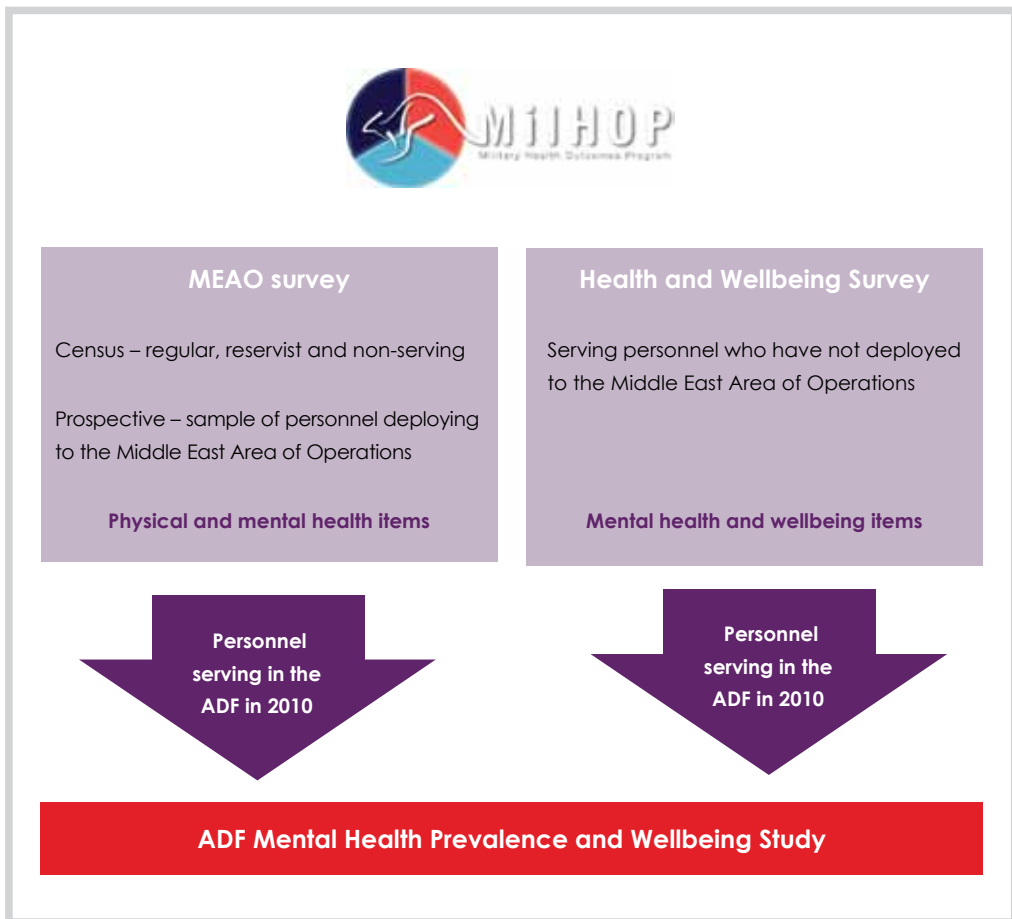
MILHOP
Military Health Outcomes Program

MEAO survey

Census – regular, reservist and non-serving

Prospective – sample of personnel deploying to the Middle East Area of Operations

Physical and mental health items

Health and Wellbeing Survey

Serving personnel who have not deployed to the Middle East Area of Operations

Mental health and wellbeing items

Personnel serving in the ADF in 2010

Personnel serving in the ADF in 2010

ADF Mental Health Prevalence and Wellbeing Study